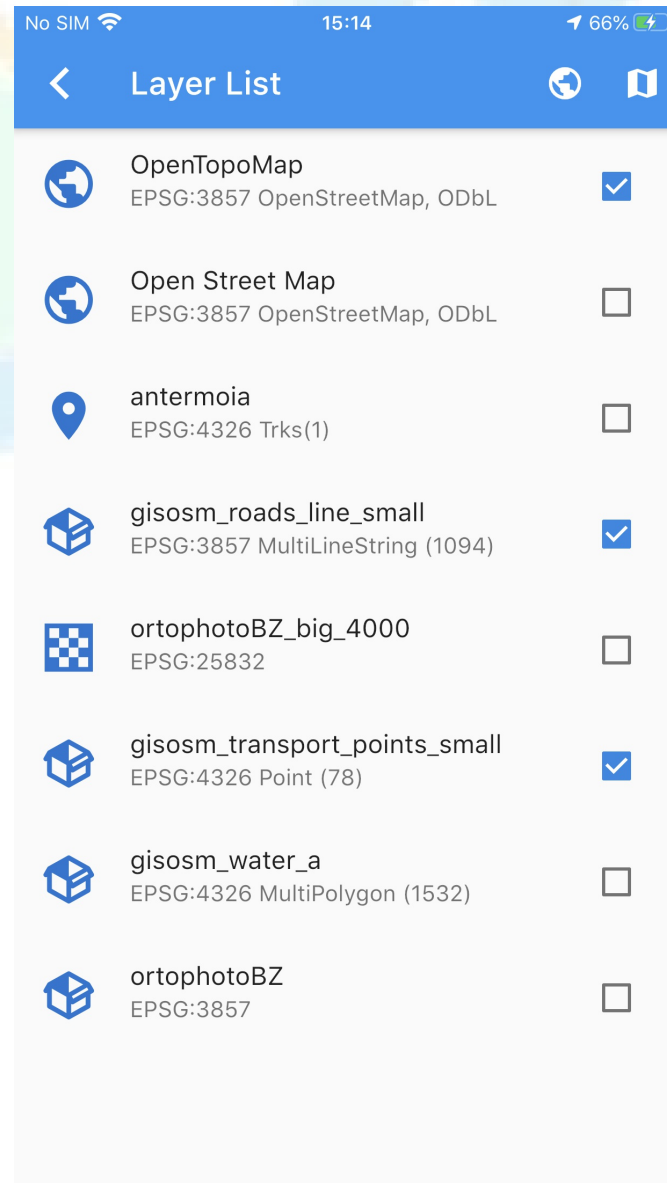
No SIM 15:14 66%

Layer List

OpenTopoMap
EPSG:3857 OpenStreetMap, ODbL

Open Street Map
EPSG:3857 OpenStreetMap, ODbL

antermoia
EPSG:4326 Trks(1)

gisosm_roads_line_small
EPSG:3857 MultiLineString (1094)

ortophotoBZ_big_4000
EPSG:25832

gisosm_transport_points_small
EPSG:4326 Point (78)

gisosm_water_a
EPSG:4326 MultiPolygon (1532)

ortophotoBZ
EPSG:3857